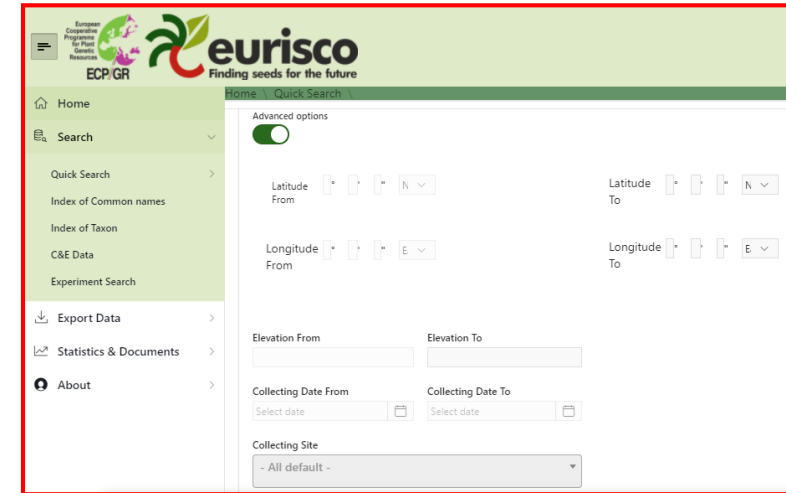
European Cooperative Programme for Plant Genetic Resources
ECP/GR

eurisco
Finding seeds for the future

Home \ Quick Search \

Home
Search
Quick Search
Index of Common names
Index of Taxon
C&E Data
Experiment Search
Export Data
Statistics & Documents
About

Advanced options

Latitude From ° ' " N
Latitude To ° ' " N
Longitude From ° ' " E
Longitude To ° ' " E

Elevation From
Elevation To

Collecting Date From
Select date
Collecting Date To
Select date

Collecting Site
- All default -